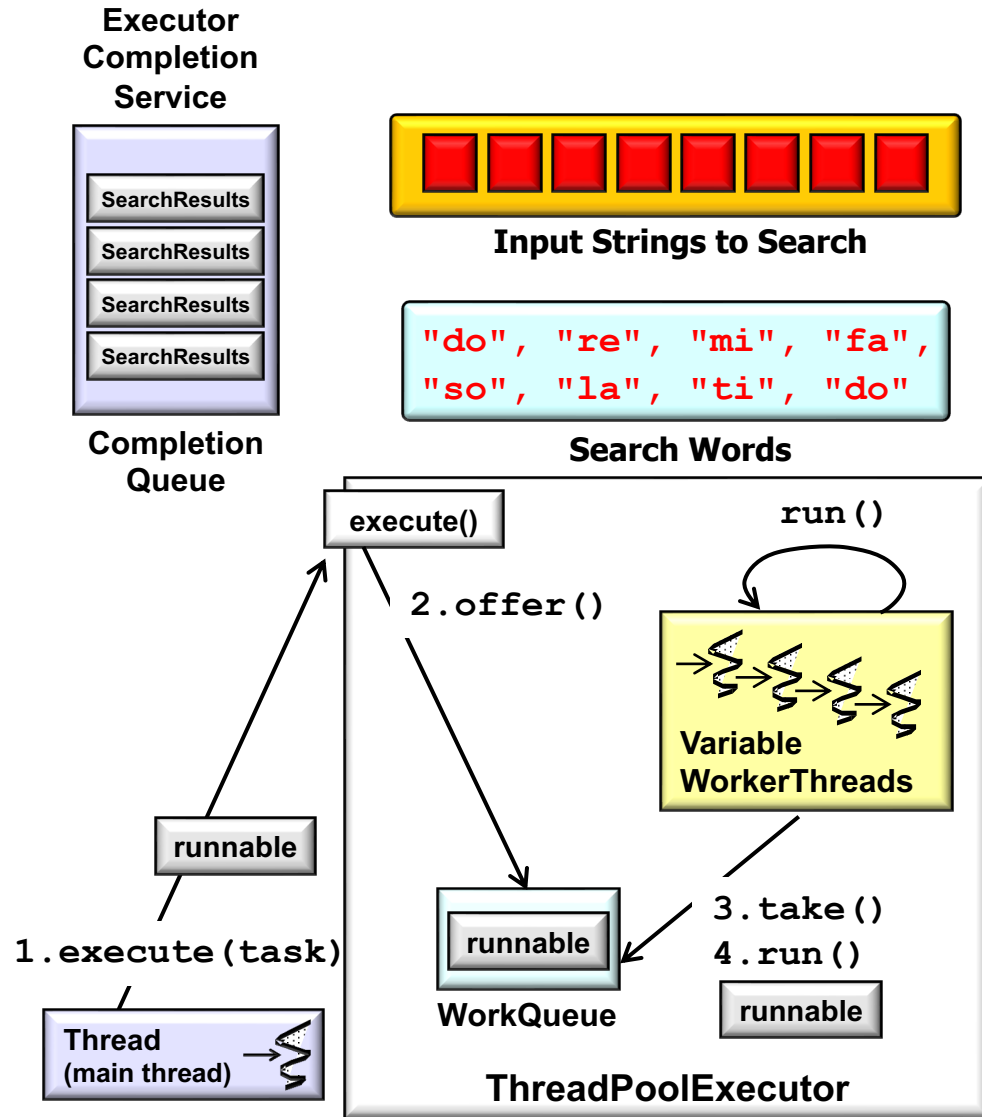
Executor Completion Service

SearchResults
SearchResults
SearchResults
SearchResults

Completion Queue

Input Strings to Search

"do", "re", "mi", "fa", "so", "la", "ti", "do"

Search Words

execute()

run()

2.offer()

Variable WorkerThreads

runnable

1.execute(task)

3.take()
4.run()

runnable

WorkQueue

runnable

Thread (main thread)

ThreadPoolExecutor